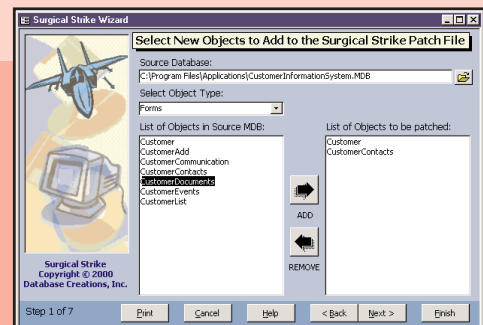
Surgical Strike Wizard

Select New Objects to Add to the Surgical Strike Patch File

Source Database:
C:\Program Files\Applications\CustomerInformationSystem.MDB

Select Object Type:
Forms

List of Objects in Source MDB:
Customer
CustomerAdd
CustomerCommunication
CustomerContacts
CustomerDocuments
CustomerEvents
CustomerList

ADD

REMOVE

List of Objects to be patched:
Customer
CustomerContacts

Surgical Strike
Copyright © 2000
Database Creations, Inc.

Step 1 of 7

Print

Cancel

Help

< Back

Next >

Finish